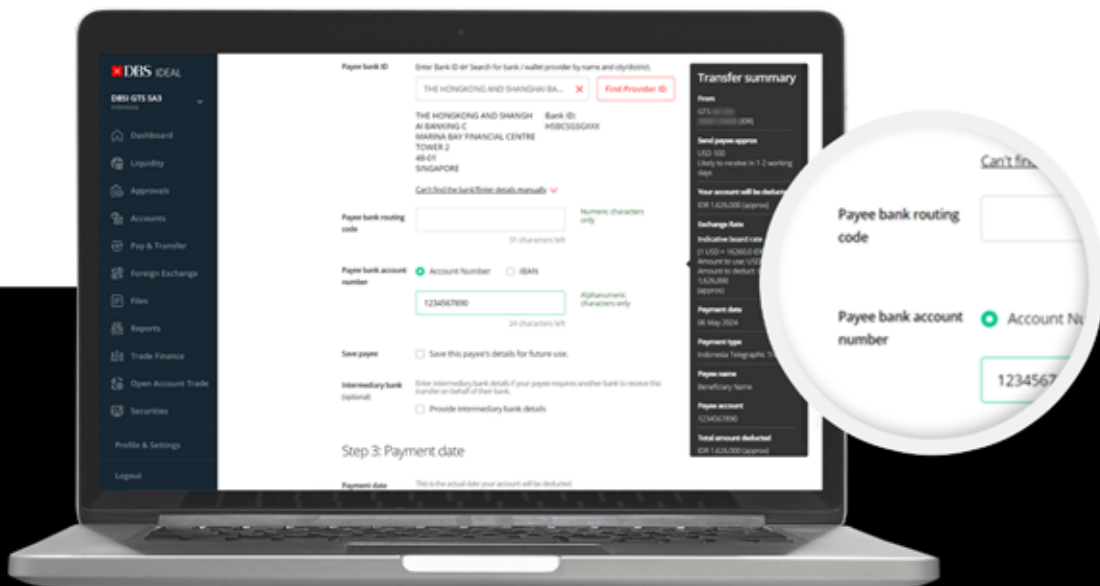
DBS IDEAL

DBSI GTS SA3
Indonesia

Dashboard
Liquidity
Approvals
Accounts
Pay & Transfer
Foreign Exchange
Files
Reports
Trade Finance
Open Account Trade
Securities

Profile & Settings
Logout

Payee bank ID
Enter Bank ID or Search for bank / wallet provider by name and city/district.
THE HONGKONG AND SHANGHAI BA
Find Provider ID

THE HONGKONG AND SHANGH AI BANKING C
MARINA BAY FINANCIAL CENTRE
TOWER 2
48-01
SINGAPORE
Bank ID:
HSBCSGSGXXX

Can't find the bank/Enter details manually

Payee bank routing code
31 characters left
Numeric characters only

Payee bank account number
Account Number
IBAN
1234567890
24 characters left
Alphanumeric characters only

Save payee
Save this payee's details for future use.

Intermediary bank (optional)
Enter intermediary bank details if your payee requires another bank to receive this transfer on behalf of their bank.
Provide intermediary bank details

Step 3: Payment date

Payment date
This is the actual date your account will be deducted.

Transfer summary
From
GTS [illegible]
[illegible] (IDR)
Send payee approx
USD 100
Likely to receive in 1-2 working days
Your account will be deducted
IDR 1,626,000 (approx)
Exchange Rate
Indicative board rate
(1 USD = 16260.0 ID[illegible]
Amount to use: USD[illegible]
Amount to deduct: I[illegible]
1,626,000
(approx)
Payment date
06 May 2024
Payment type
Indonesia Telegraphic Tr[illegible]
Payee name
Beneficiary Name
Payee account
1234567890
Total amount deducted
IDR 1,626,000 (approx)

Can't fin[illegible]
Payee bank routing code
Payee bank account number
Account N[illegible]
1234567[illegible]